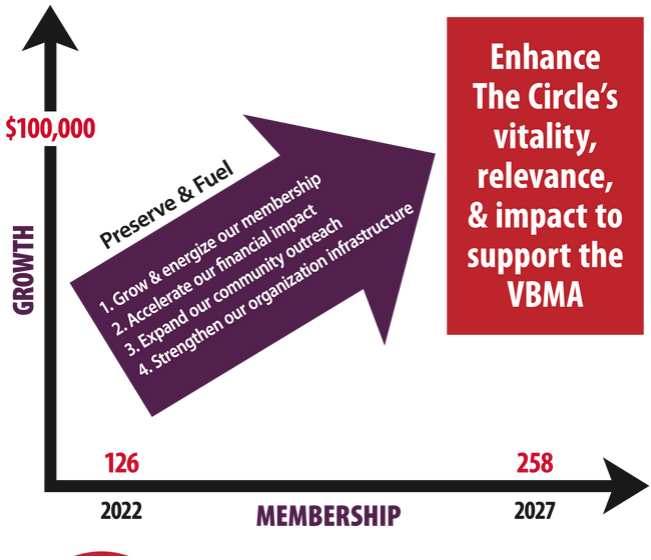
$100,000

GROWTH

Preserve & Fuel

1. Grow & energize our membership
2. Accelerate our financial impact
3. Expand our community outreach
4. Strengthen our organization infrastructure

Enhance The Circle's vitality, relevance, & impact to support the VBMA

126

258

2022

MEMBERSHIP

2027